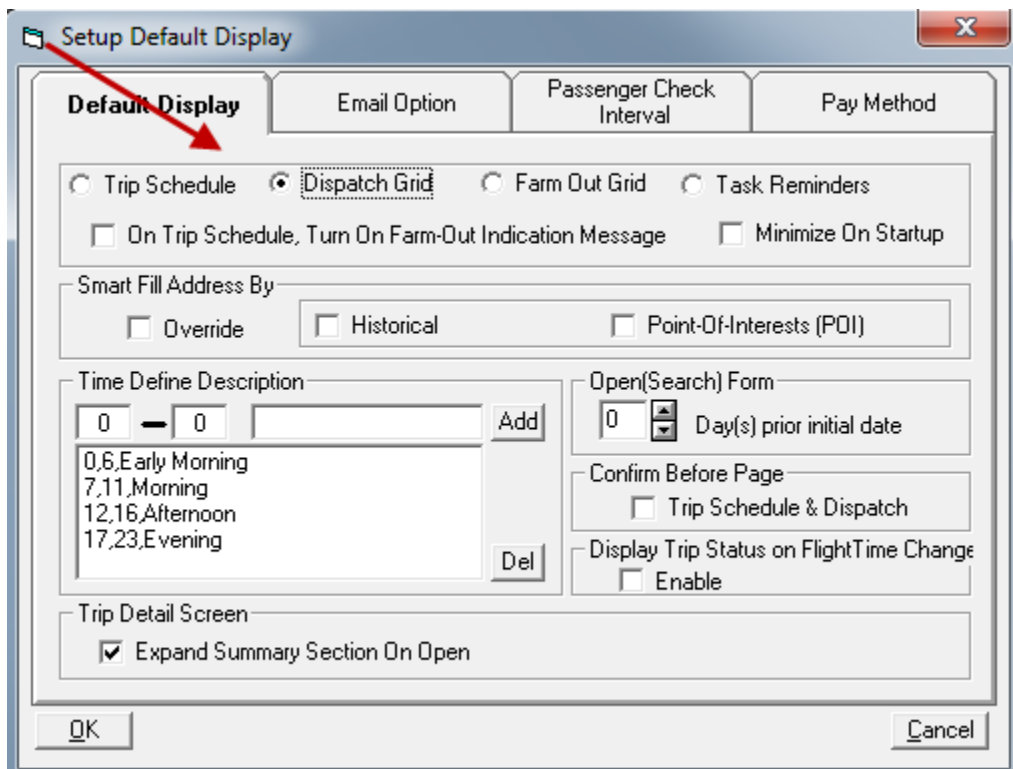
Setup Default Display

X

Default Display

Email Option

Passenger Check Interval

Pay Method

Trip Schedule

Dispatch Grid

Farm Out Grid

Task Reminders

On Trip Schedule, Turn On Farm-Out Indication Message

Minimize On Startup

Smart Fill Address By

Override

Historical

Point-Of-Interests (POI)

Time Define Description

0 — 0

Add

0,6,Early Morning
7,11,Morning
12,16,Afternoon
17,23,Evening

Del

Open(Search) Form

0

Day(s) prior initial date

Confirm Before Page

Trip Schedule & Dispatch

Display Trip Status on FlightTime Change

Enable

Trip Detail Screen

Expand Summary Section On Open

OK

Cancel